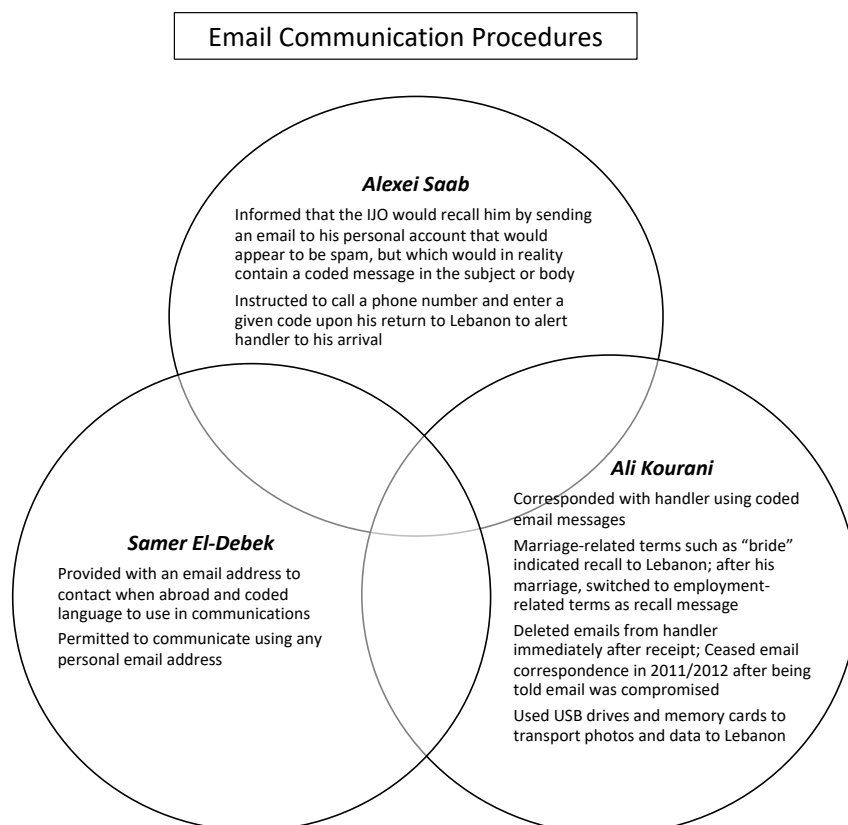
Email Communication Procedures

***Alexei Saab***

Informed that the IJO would recall him by sending an email to his personal account that would appear to be spam, but which would in reality contain a coded message in the subject or body

Instructed to call a phone number and enter a given code upon his return to Lebanon to alert handler to his arrival

***Samer El-Debek***

Provided with an email address to contact when abroad and coded language to use in communications

Permitted to communicate using any personal email address

***Ali Kourani***

Corresponded with handler using coded email messages

Marriage-related terms such as "bride" indicated recall to Lebanon; after his marriage, switched to employment-related terms as recall message

Deleted emails from handler immediately after receipt; Ceased email correspondence in 2011/2012 after being told email was compromised

Used USB drives and memory cards to transport photos and data to Lebanon